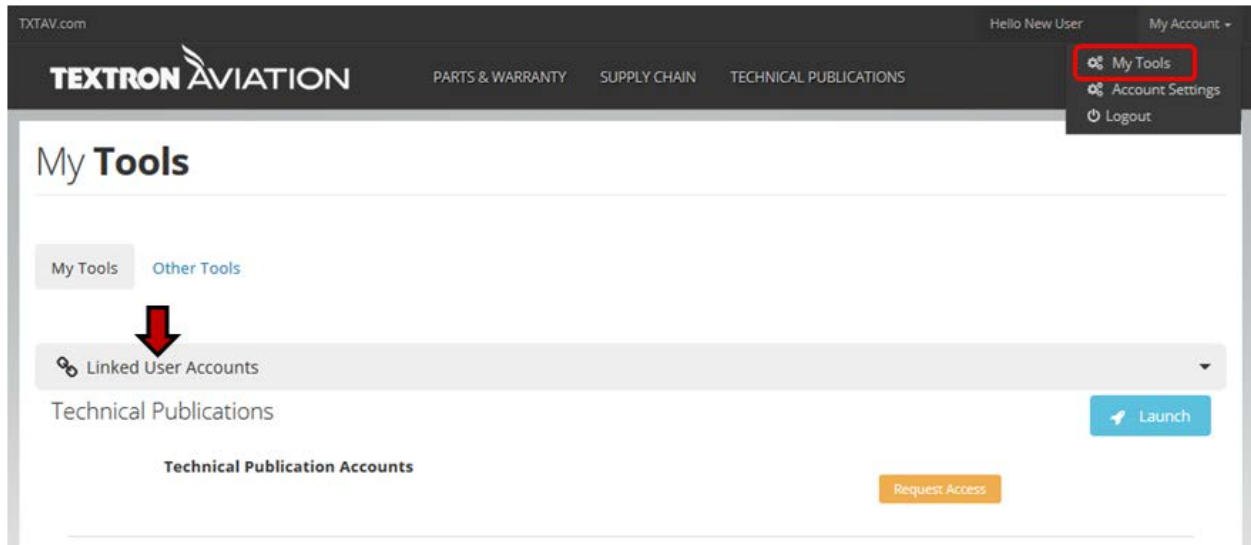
TXTAV.com

Hello New User

My Account

TEXTRON AVIATION

PARTS & WARRANTY

SUPPLY CHAIN

TECHNICAL PUBLICATIONS

My Tools

Account Settings

Logout

My Tools

My Tools

Other Tools

Linked User Accounts

Technical Publications

Launch

Technical Publication Accounts

Request Access